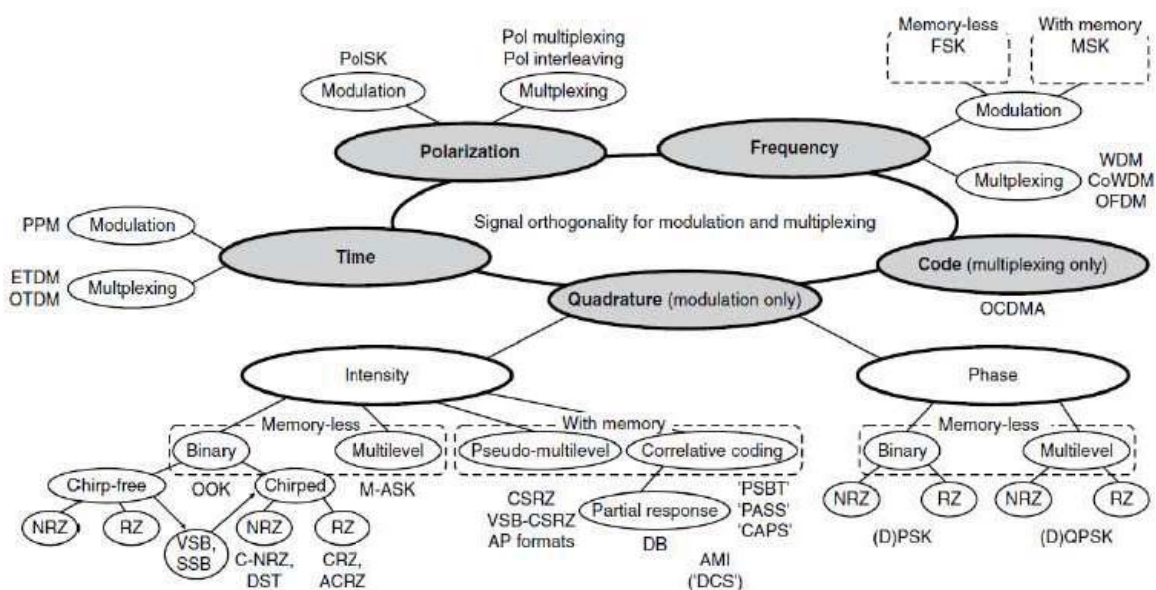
Memory-less
FSK

With memory
MSK

PolSK
Modulation

Pol multiplexing
Pol interleaving
Multplexing

Modulation

Polarization

Frequency

Multplexing
WDM
CoWDM
OFDM

PPM
Modulation

Signal orthogonality for modulation and multiplexing

Time

ETDM
OTDM
Multplexing

Code (multiplexing only)

Quadrature (modulation only)

OCDMA

Intensity

Phase

Memory-less

With memory

Memory-less

Binary

Multilevel

Pseudo-multilevel

Correlative coding

Binary

Multilevel

Chirp-free

OOK

Chirped

M-ASK

CSRZ
VSB-CSRZ
AP formats

Partial response

'PSBT'
'PASS'
'CAPS'

NRZ

RZ

NRZ

RZ

NRZ

RZ

VSB, SSB

NRZ

RZ

DB

C-NRZ, DST

CRZ, ACRZ

AMI
('DCS')

(D)PSK

(D)QPSK